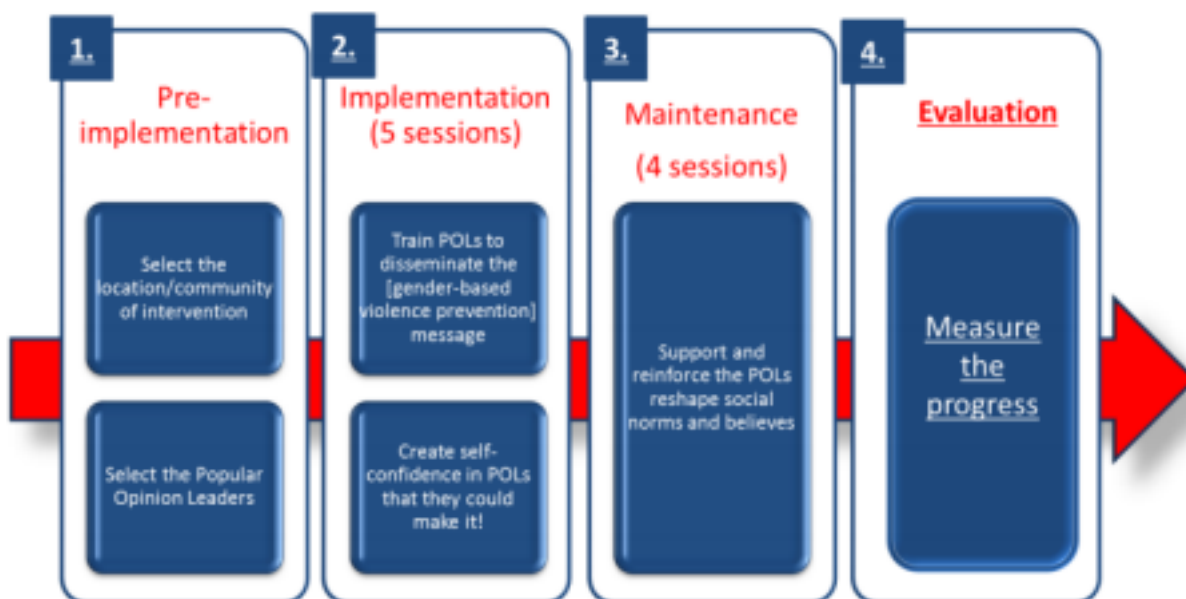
1.

Pre-implementation

Select the location/community of intervention

Select the Popular Opinion Leaders

2.

Implementation (5 sessions)

Train POLs to disseminate the [gender-based violence prevention] message

Create self-confidence in POLs that they could make it!

3.

Maintenance (4 sessions)

Support and reinforce the POLs reshape social norms and believes

4.

Evaluation

Measure the progress